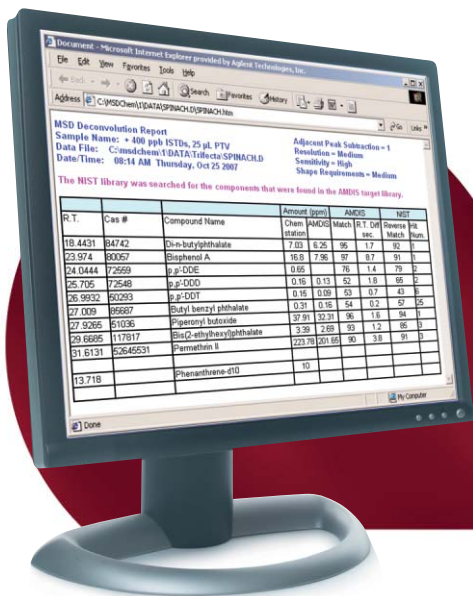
Document - Microsoft Internet Explorer provided by Agilent Technologies, Inc.

File Edit View Favorites Tools Help

Back Search Favorites History

Address C:\MSDChem\1\DATA\SPINACH.D\SPINACH.htm Go Links

MSD Deconvolution Report
Sample Name: + 400 ppb ISTDs, 25 µL PTV
Data File: C:\msdchem\1\DATA\Trifecta\SPINACH.D
Date/Time: 08:14 AM Thursday, Oct 25 2007

Adjacent Peak Subtraction = 1
Resolution = Medium
Sensitivity = High
Shape Requirements = Medium

The NIST library was searched for the components that were found in the AMDIS target library.

| R.T. | Cas # | Compound Name | Amount (ppm) Chem station | Amount (ppm) AMDIS | AMDIS Match | AMDIS R.T. Diff sec. | NIST Reverse Match | NIST Hit Num. |
|---|---|---|---|---|---|---|---|---|
| 18.4431 | 84742 | Di-n-butylphthalate | 7.03 | 6.25 | 95 | 1.7 | 92 | 1 |
| 23.974 | 80057 | Bisphenol A | 16.8 | 7.96 | 97 | 8.7 | 91 | 1 |
| 24.0444 | 72559 | p,p'-DDE | 0.65 | | 76 | 1.4 | 79 | 2 |
| 25.705 | 72548 | p,p'-DDD | 0.16 | 0.13 | 52 | 1.8 | 85 | 2 |
| 26.9932 | 50293 | p,p'-DDT | 0.16 | 0.09 | 53 | 0.7 | 43 | 6 |
| 27.009 | 85687 | Butyl benzyl phthalate | 0.31 | 0.16 | 54 | 0.2 | 57 | 25 |
| 27.9265 | 51036 | Piperonyl butoxide | 37.91 | 32.31 | 96 | 1.6 | 94 | 1 |
| 29.6685 | 117817 | Bis(2-ethylhexyl)phthalate | 3.39 | 2.69 | 93 | 1.2 | 85 | 3 |
| 31.6131 | 52645531 | Permethrin II | 223.78 | 201.65 | 90 | 3.8 | 91 | 3 |
| 13.718 | | Phenanthrene-d10 | 10 | | | | | |

Done My Computer